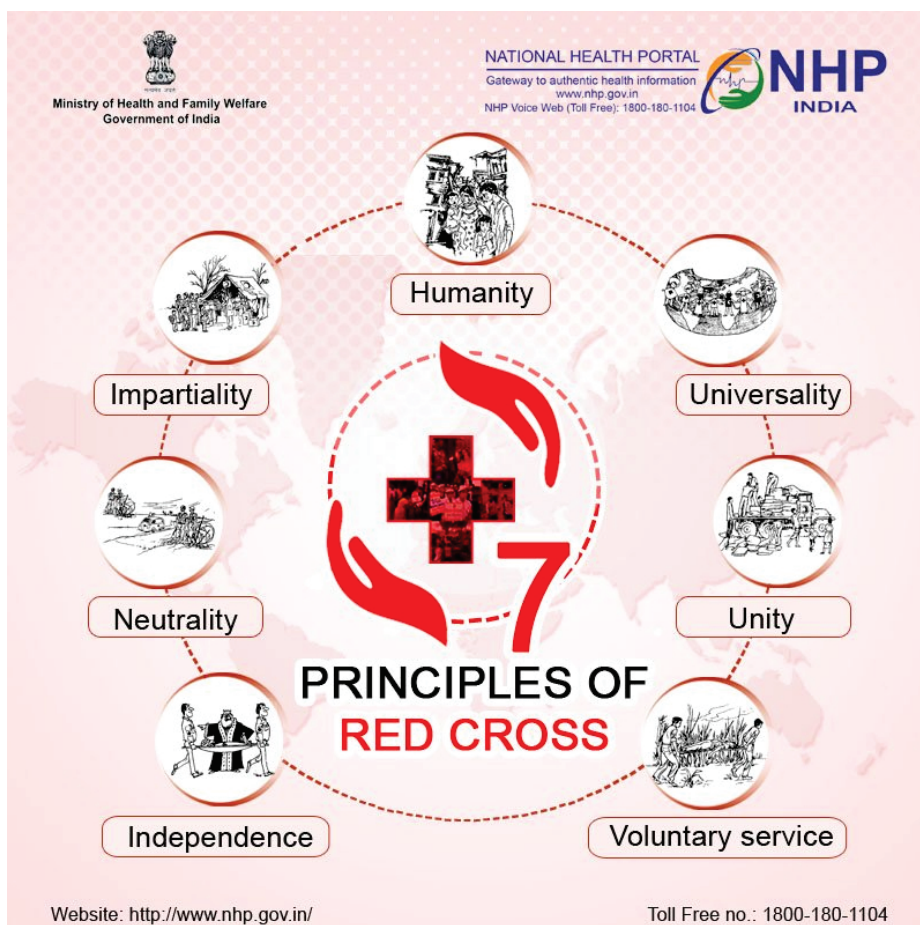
Ministry of Health and Family Welfare
Government of India

NATIONAL HEALTH PORTAL
Gateway to authentic health information
www.nhp.gov.in
NHP Voice Web (Toll Free): 1800-180-1104

NHP
INDIA

Humanity

Impartiality

Universality

Neutrality

Unity

7

PRINCIPLES OF
RED CROSS

Independence

Voluntary service

Website: http://www.nhp.gov.in/

Toll Free no.: 1800-180-1104